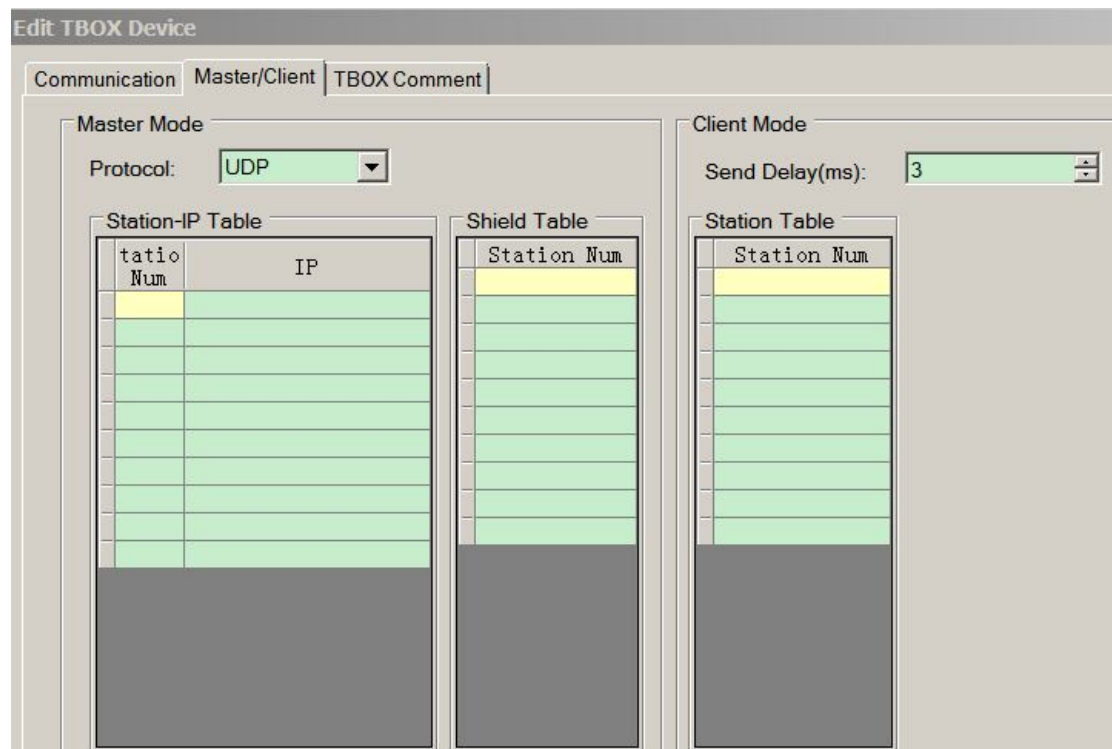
Edit TBOX Device

Communication | Master/Client | TBOX Comment

Master Mode

Protocol: UDP

Station-IP Table

| tatio Num | IP |
|---|---|

Shield Table

| Station Num |
|---|

Client Mode

Send Delay(ms): 3

Station Table

| Station Num |
|---|